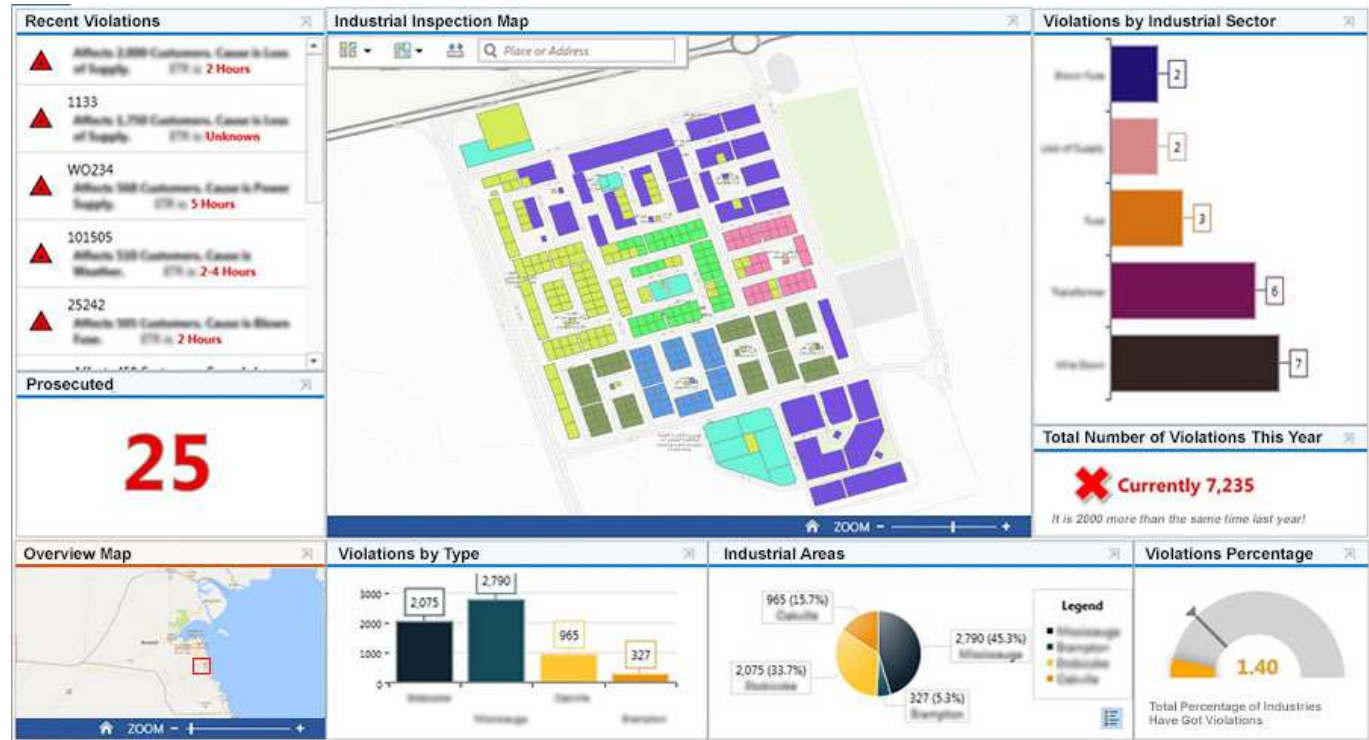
Recent Violations

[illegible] 2 Hours

1133
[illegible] Unknown

WO234
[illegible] 5 Hours

101505
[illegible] 2-4 Hours

25242
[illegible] 2 Hours

Prosecuted

25

Industrial Inspection Map

Place or Address

ZOOM

Violations by Industrial Sector

| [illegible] | 2 |
|---|---|
| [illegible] | 2 |
| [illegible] | 3 |
| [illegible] | 6 |
| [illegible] | 7 |

Total Number of Violations This Year

Currently 7,235

It is 2000 more than the same time last year!

Overview Map

ZOOM

Violations by Type

3000
2000
1000
0

| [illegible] | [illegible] | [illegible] | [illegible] |
|---|---|---|---|
| 2,075 | 2,790 | 965 | 327 |

Industrial Areas

965 (15.7%) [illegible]
2,790 (45.3%) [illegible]
2,075 (33.7%) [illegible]
327 (5.3%) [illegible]

Legend
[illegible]
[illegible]
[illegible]
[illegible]

Violations Percentage

1.40

Total Percentage of Industries Have Got Violations